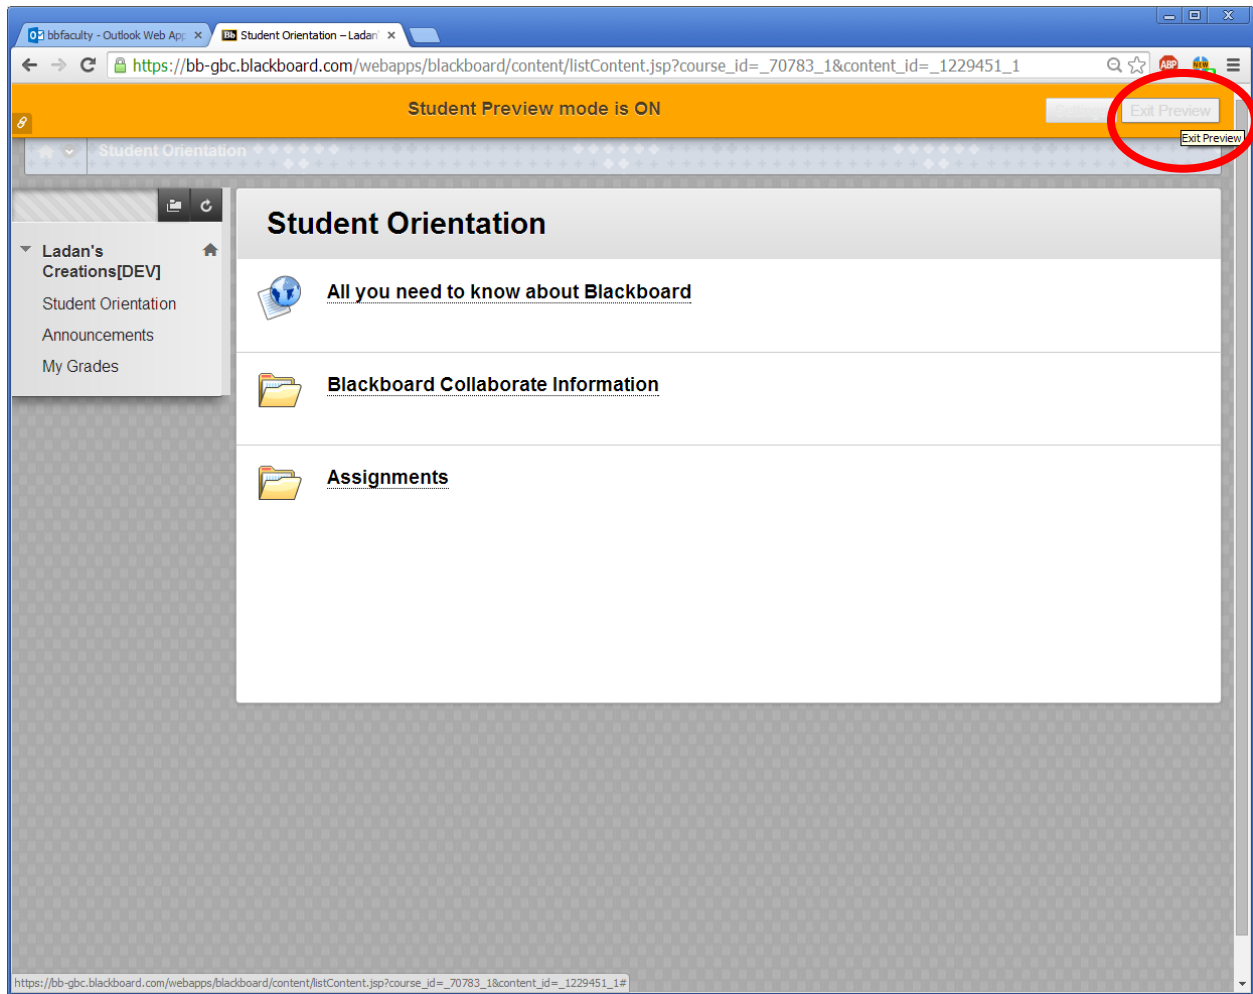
bbfaculty - Outlook Web App ×
Student Orientation – Ladan ×

https://bb-gbc.blackboard.com/webapps/blackboard/content/listContent.jsp?course_id=_70783_1&content_id=_1229451_1

Student Preview mode is ON

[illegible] Exit Preview

Exit Preview

Student Orientation

Ladan's Creations[DEV]

Student Orientation

Announcements

My Grades

Student Orientation

All you need to know about Blackboard

Blackboard Collaborate Information

Assignments

https://bb-gbc.blackboard.com/webapps/blackboard/content/listContent.jsp?course_id=_70783_1&content_id=_1229451_1#